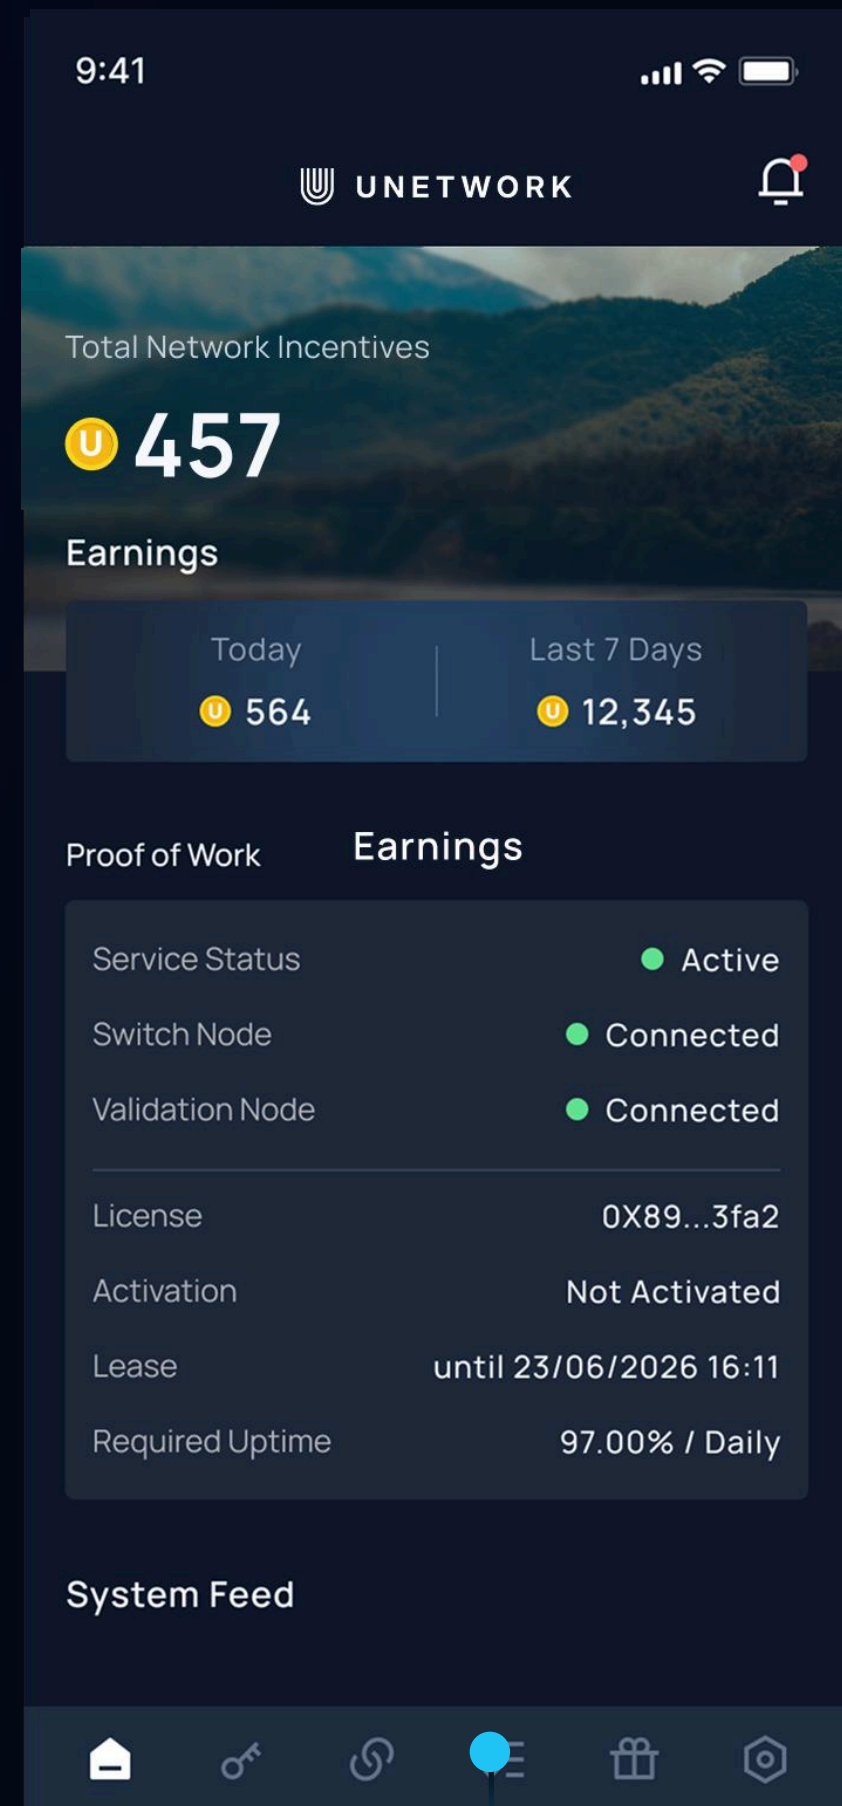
9:41

UNETWORK

Total Network Incentives

457

Earnings

Today
564

Last 7 Days
12,345

Proof of Work

Earnings

| | |
|---|---|
| Service Status | Active |
| Switch Node | Connected |
| Validation Node | Connected |
| License | 0X89...3fa2 |
| Activation | Not Activated |
| Lease | until 23/06/2026 16:11 |
| Required Uptime | 97.00% / Daily |

System Feed